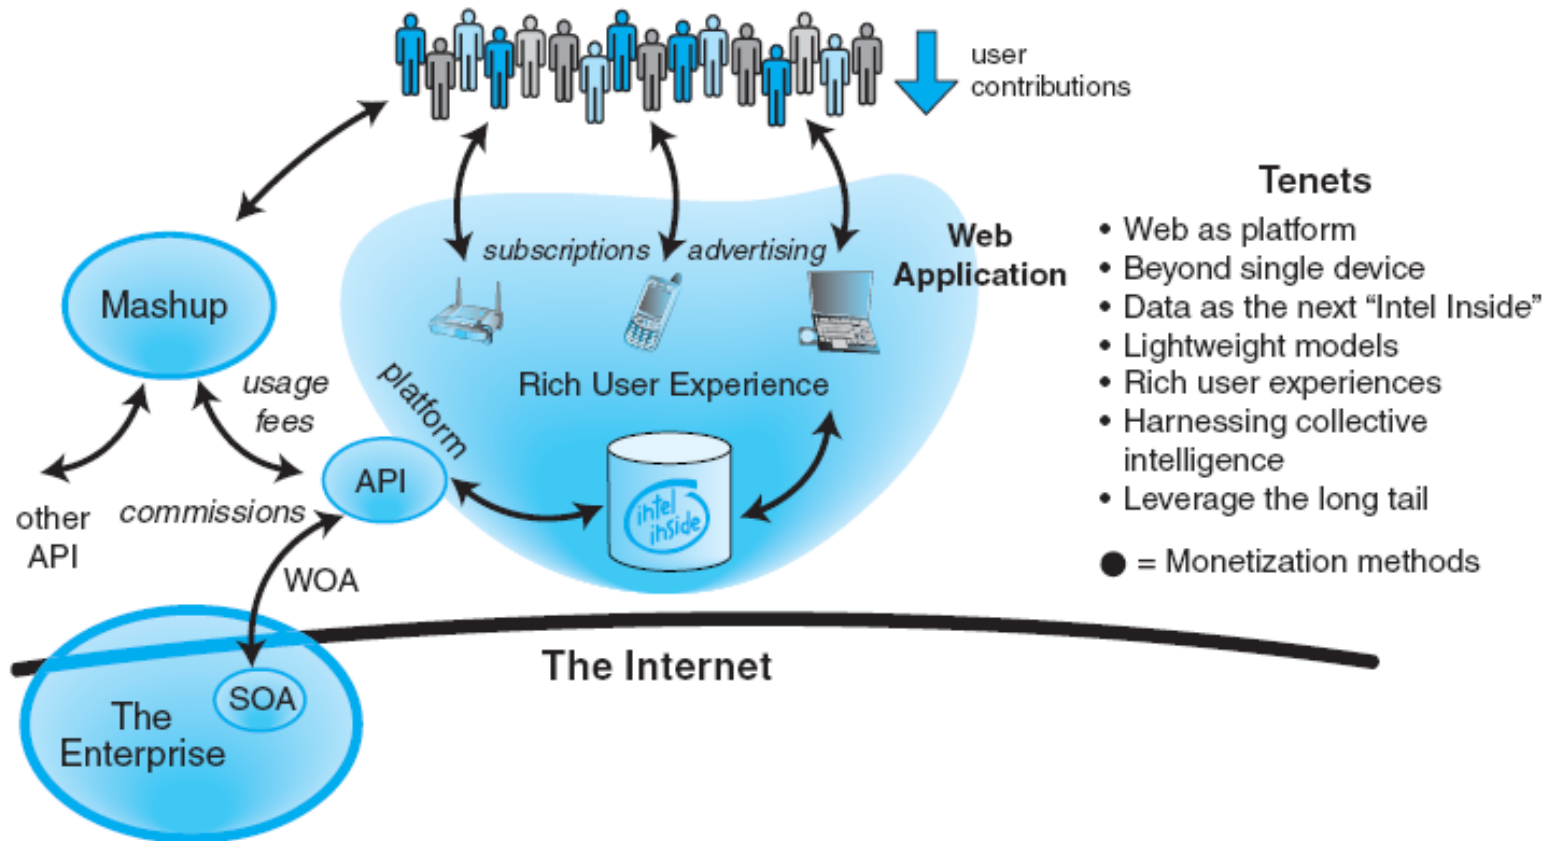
user contributions

Tenets
• Web as platform
• Beyond single device
• Data as the next "Intel Inside"
• Lightweight models
• Rich user experiences
• Harnessing collective intelligence
• Leverage the long tail

● = Monetization methods

subscriptions

advertising

Web Application

Mashup

usage fees

platform

Rich User Experience

intel inside

API

other API

commissions

WOA

SOA

The Enterprise

The Internet